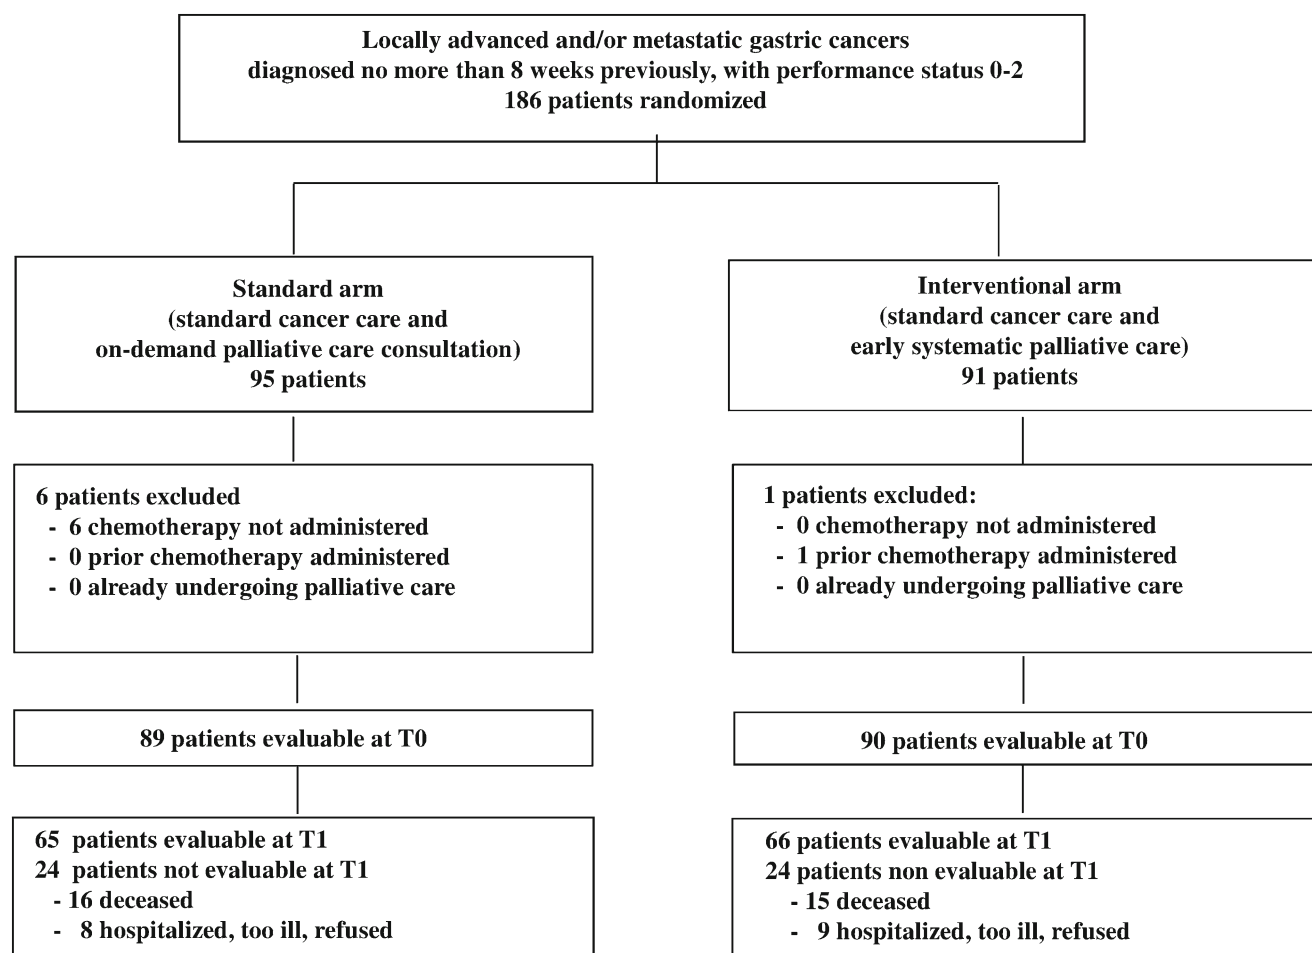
Locally advanced and/or metastatic gastric cancers
diagnosed no more than 8 weeks previously, with performance status 0-2
186 patients randomized

Standard arm
(standard cancer care and
on-demand palliative care consultation)
95 patients

6 patients excluded
- 6 chemotherapy not administered
- 0 prior chemotherapy administered
- 0 already undergoing palliative care

89 patients evaluable at T0

65 patients evaluable at T1
24 patients not evaluable at T1
- 16 deceased
- 8 hospitalized, too ill, refused

Interventional arm
(standard cancer care and
early systematic palliative care)
91 patients

1 patients excluded:
- 0 chemotherapy not administered
- 1 prior chemotherapy administered
- 0 already undergoing palliative care

90 patients evaluable at T0

66 patients evaluable at T1
24 patients non evaluable at T1
- 15 deceased
- 9 hospitalized, too ill, refused